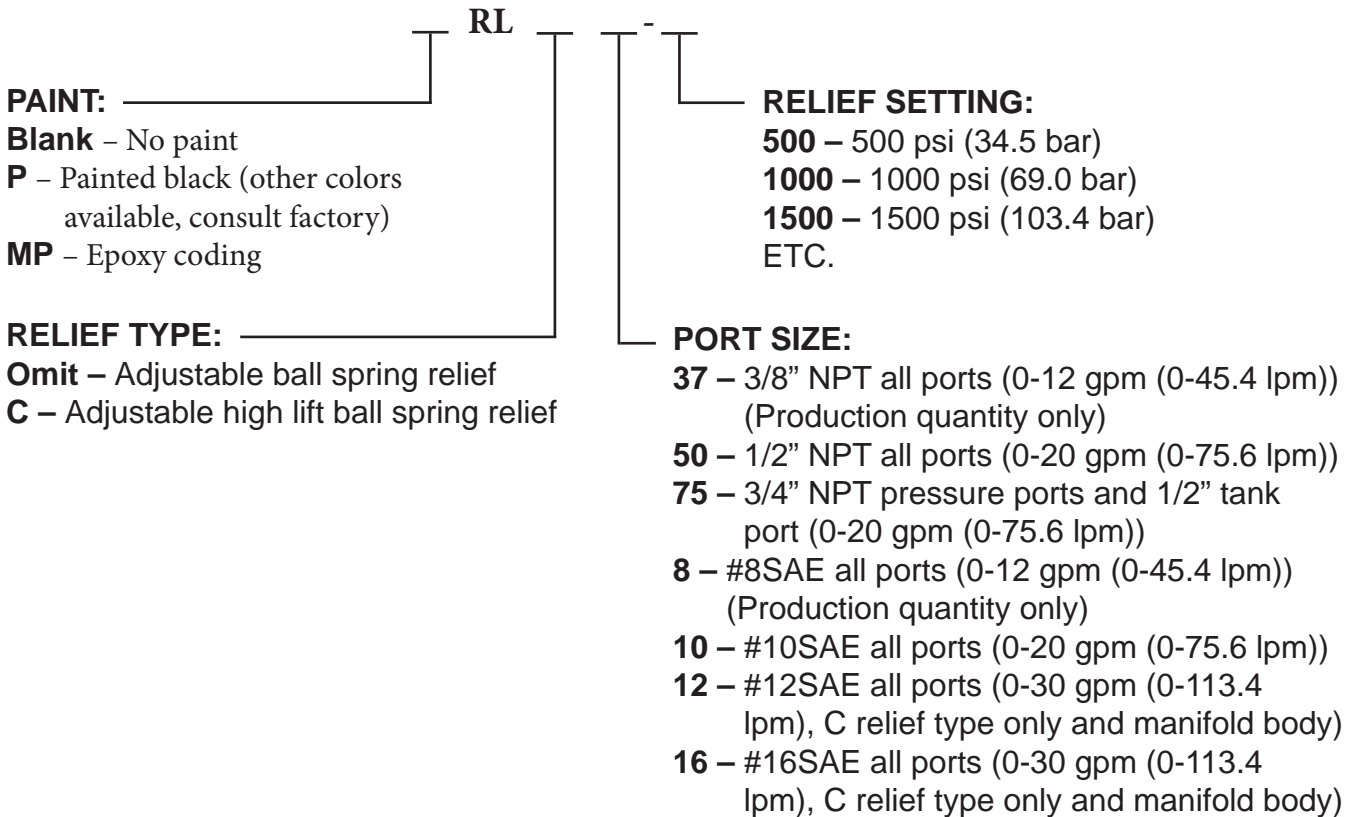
RL -

PAINT:
Blank – No paint
P – Painted black (other colors available, consult factory)
MP – Epoxy coding

RELIEF TYPE:
Omit – Adjustable ball spring relief
C – Adjustable high lift ball spring relief

RELIEF SETTING:
500 – 500 psi (34.5 bar)
1000 – 1000 psi (69.0 bar)
1500 – 1500 psi (103.4 bar)
ETC.

PORT SIZE:
37 – 3/8" NPT all ports (0-12 gpm (0-45.4 lpm)) (Production quantity only)
50 – 1/2" NPT all ports (0-20 gpm (0-75.6 lpm))
75 – 3/4" NPT pressure ports and 1/2" tank port (0-20 gpm (0-75.6 lpm))
8 – #8SAE all ports (0-12 gpm (0-45.4 lpm)) (Production quantity only)
10 – #10SAE all ports (0-20 gpm (0-75.6 lpm))
12 – #12SAE all ports (0-30 gpm (0-113.4 lpm), C relief type only and manifold body)
16 – #16SAE all ports (0-30 gpm (0-113.4 lpm), C relief type only and manifold body)